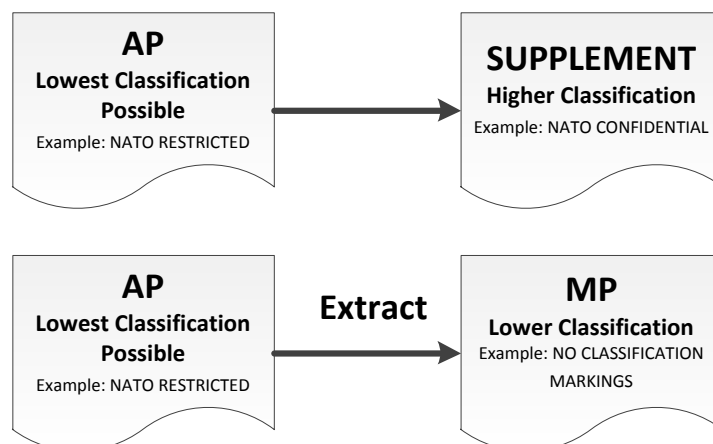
AP
Lowest Classification Possible
Example: NATO RESTRICTED

SUPPLEMENT
Higher Classification
Example: NATO CONFIDENTIAL

AP
Lowest Classification Possible
Example: NATO RESTRICTED

Extract

MP
Lower Classification
Example: NO CLASSIFICATION MARKINGS